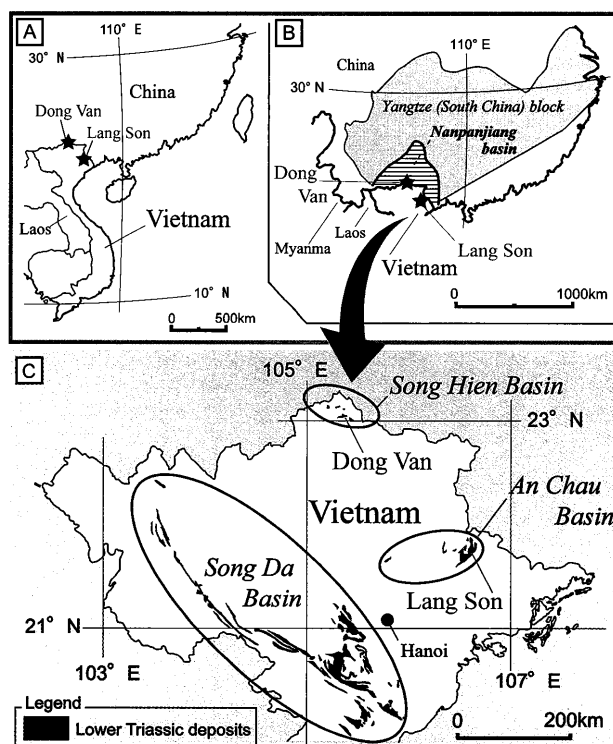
A

110° E

30° N

China

Dong Van

Lang Son

Laos

Vietnam

10° N

0 500km

B

110° E

China

30° N

Yangtze (South China) block

Nanpanjiang basin

Dong Van

Myanma

Laos

Lang Son

Vietnam

0 1000km

C

105° E

Song Hien Basin

23° N

Dong Van

Vietnam

An Chau Basin

Song Da Basin

Lang Son

21° N

Hanoi

103° E

107° E

Legend

Lower Triassic deposits

0 200km